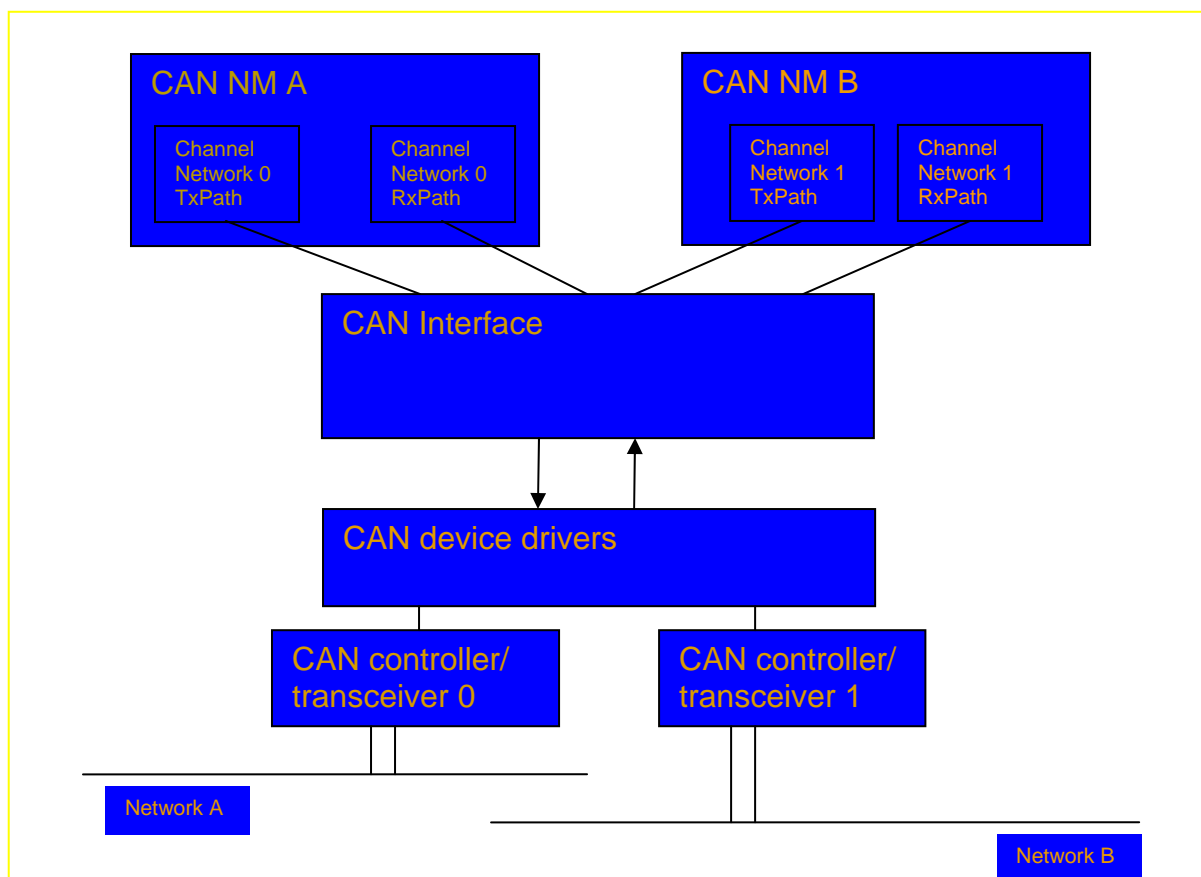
CAN NM A

Channel Network 0 TxPath

Channel Network 0 RxPath

CAN NM B

Channel Network 1 TxPath

Channel Network 1 RxPath

CAN Interface

CAN device drivers

CAN controller/ transceiver 0

CAN controller/ transceiver 1

Network A

Network B